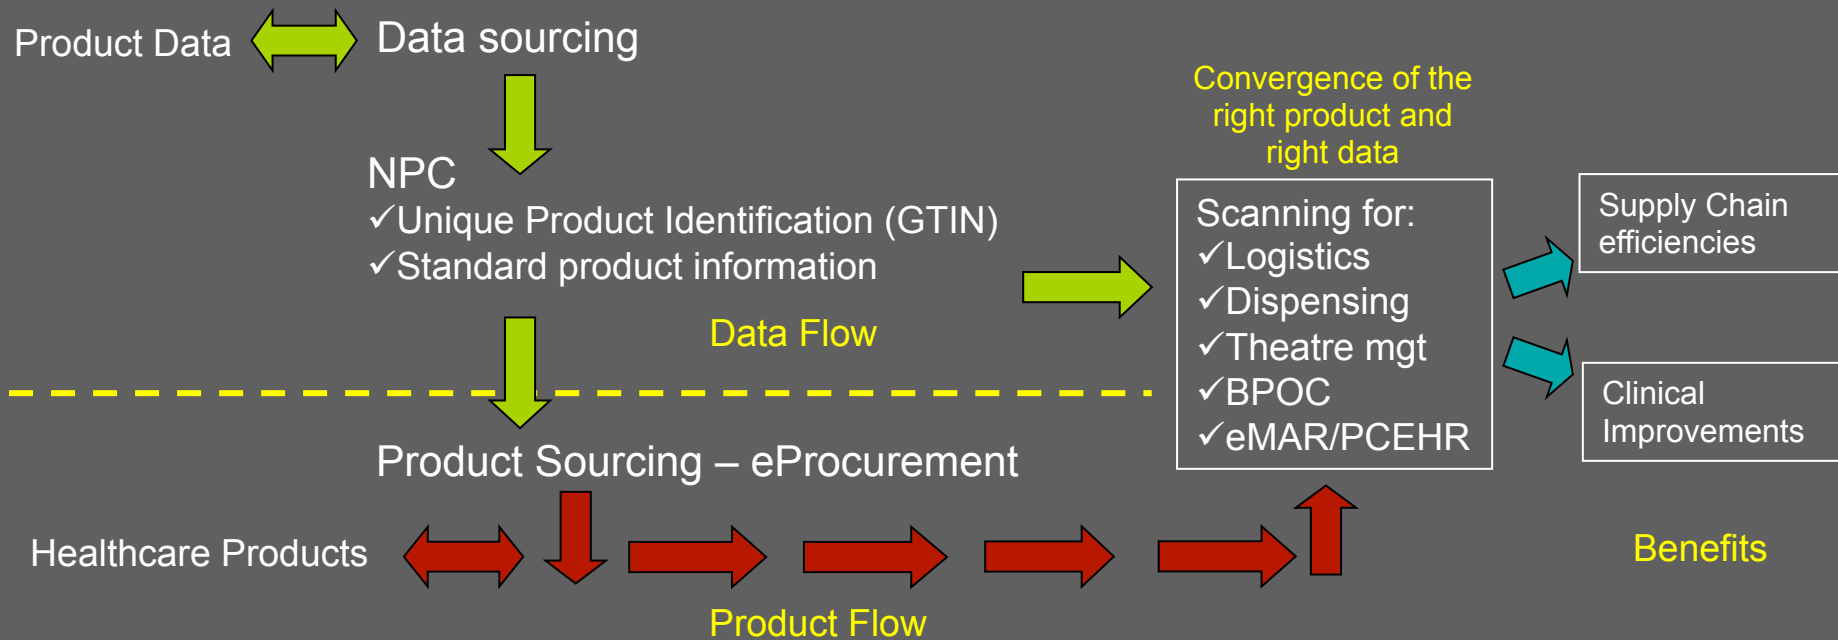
Product Data

Data sourcing

NPC
✓Unique Product Identification (GTIN)
✓Standard product information

Data Flow

Convergence of the right product and right data

Scanning for:
✓Logistics
✓Dispensing
✓Theatre mgt
✓BPOC
✓eMAR/PCEHR

Supply Chain efficiencies

Clinical Improvements

Product Sourcing – eProcurement

Healthcare Products

Benefits

Product Flow